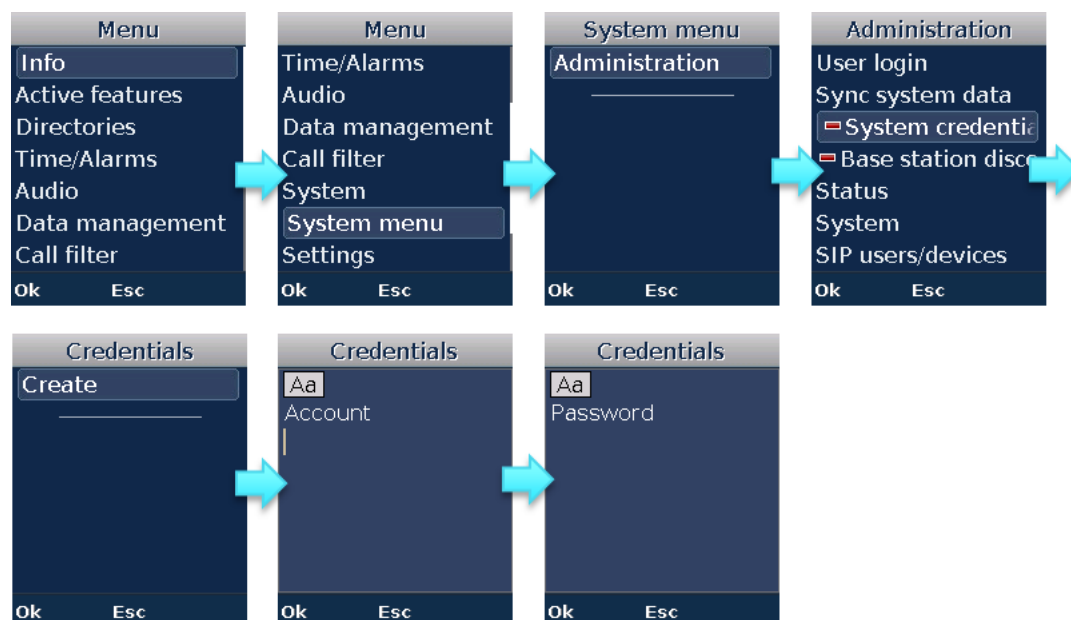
Menu
Info
Active features
Directories
Time/Alarms
Audio
Data management
Call filter
Ok Esc

Menu
Time/Alarms
Audio
Data management
Call filter
System
System menu
Settings
Ok Esc

System menu
Administration
Ok Esc

Administration
User login
Sync system data
System credentia
Base station disco
Status
System
SIP users/devices
Ok Esc

Credentials
Create
Ok Esc

Credentials
Aa
Account
Ok Esc

Credentials
Aa
Password
Ok Esc